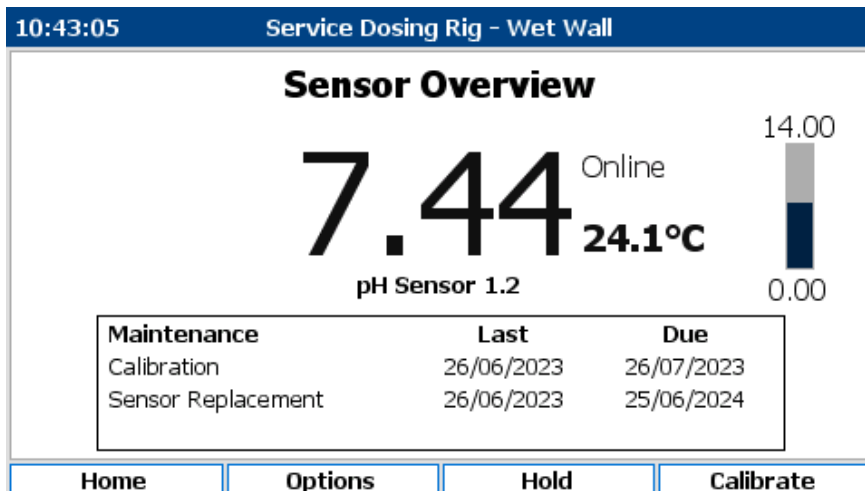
10:43:05 Service Dosing Rig - Wet Wall

Sensor Overview

7.44 Online

24.1°C

pH Sensor 1.2

14.00

0.00

| Maintenance | Last | Due |
|---|---|---|
| Calibration | 26/06/2023 | 26/07/2023 |
| Sensor Replacement | 26/06/2023 | 25/06/2024 |

Home Options Hold Calibrate